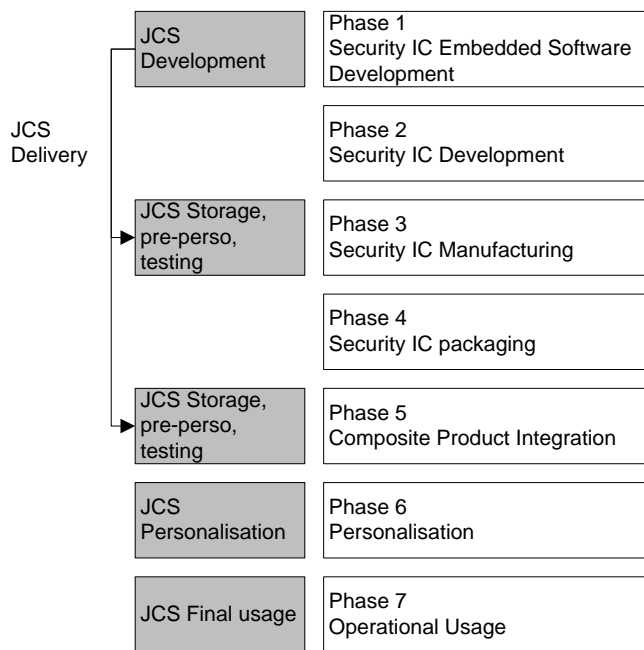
JCS Delivery

JCS Development

Phase 1
Security IC Embedded Software Development

Phase 2
Security IC Development

JCS Storage, pre-perso, testing

Phase 3
Security IC Manufacturing

Phase 4
Security IC packaging

JCS Storage, pre-perso, testing

Phase 5
Composite Product Integration

JCS Personalisation

Phase 6
Personalisation

JCS Final usage

Phase 7
Operational Usage